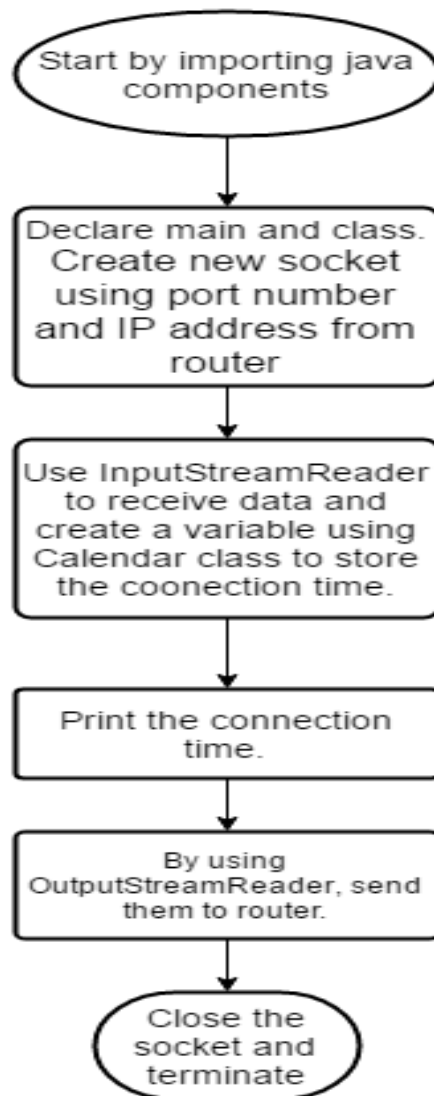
Start by importing java components

Declare main and class. Create new socket using port number and IP address from router

Use InputStreamReader to receive data and create a variable using Calendar class to store the coonection time.

Print the connection time.

By using OutputStreamReader, send them to router.

Close the socket and terminate